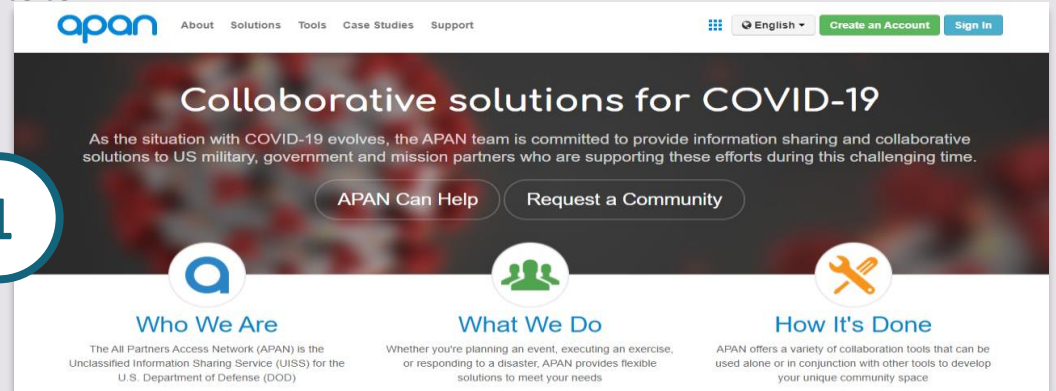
apan About Solutions Tools Case Studies Support

English ▾ Create an Account Sign In

Collaborative solutions for COVID-19

As the situation with COVID-19 evolves, the APAN team is committed to provide information sharing and collaborative solutions to US military, government and mission partners who are supporting these efforts during this challenging time.

APAN Can Help Request a Community

1

Who We Are

The All Partners Access Network (APAN) is the Unclassified Information Sharing Service (UISS) for the U.S. Department of Defense (DOD)

What We Do

Whether you're planning an event, executing an exercise, or responding to a disaster, APAN provides flexible solutions to meet your needs

How It's Done

APAN offers a variety of collaboration tools that can be used alone or in conjunction with other tools to develop your unique community space